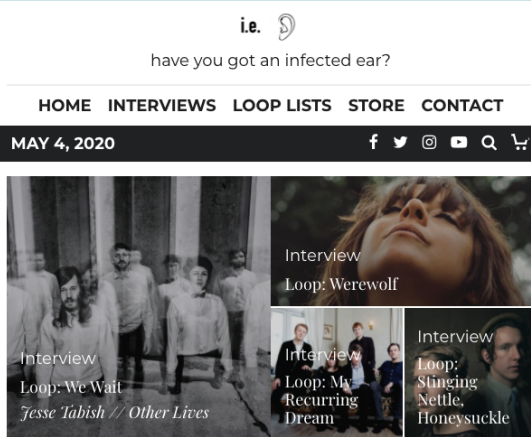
i.e.

have you got an infected ear?

HOME INTERVIEWS LOOP LISTS STORE CONTACT

MAY 4, 2020

Interview
Loop: Werewolf

Interview
Loop: We Wait
Jesse Tabish // Other Lives

Interview
Loop: My Recurring Dream

Interview
Loop: Stinging Nettle, Honeysuckle